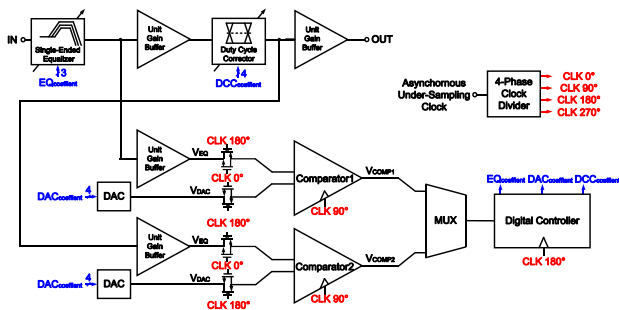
IN
Single-Ended Equalizer
3
EQ$_{coefficient}$
Unit Gain Buffer
Duty Cycle Corrector
4
DCC$_{coefficient}$
Unit Gain Buffer
OUT

Asynchomous Under-Sampling Clock
4-Phase Clock Divider
CLK 0°
CLK 90°
CLK 180°
CLK 270°

Unit Gain Buffer
V$_{EQ}$
CLK 180°
CLK 0°
V$_{DAC}$
Comparator1
V$_{COMP1}$
CLK 90°
DAC$_{coefficient}$
4
DAC

MUX

EQ$_{coefficient}$ DAC$_{coefficient}$ DCC$_{coefficient}$
Digital Controller
CLK 180°

Unit Gain Buffer
V$_{EQ}$
CLK 180°
CLK 0°
V$_{DAC}$
Comparator2
V$_{COMP2}$
CLK 180°
CLK 90°
DAC$_{coefficient}$
4
DAC